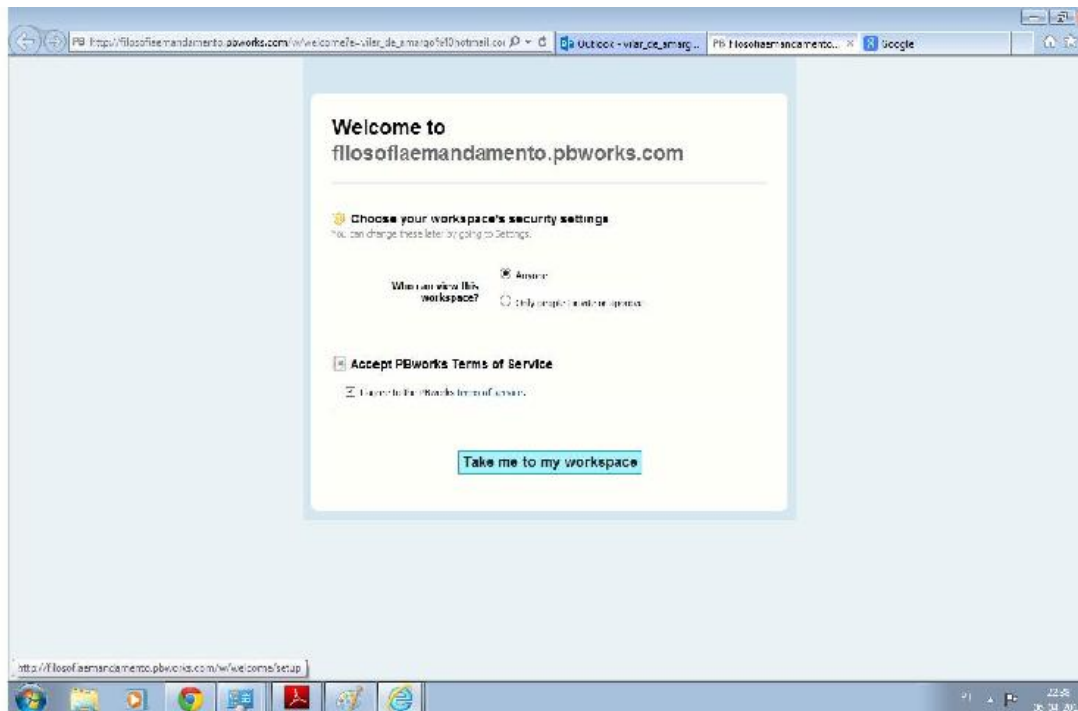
PB http://filosofiaemandamento.pbworks.com/w/welcome?e=vilar_de_amargo%40hotmail.co
Outlook - vilar_de_amarg...
PB filosofiaemandamento... ×
Google

Welcome to
filosofiaemandamento.pbworks.com

Choose your workspace's security settings
You can change these later by going to Settings.

Who can view this workspace?
Anyone
Only people I invite or approve

Accept PBworks Terms of Service

I agree to the PBworks terms of service.

Take me to my workspace

http://filosofiaemandamento.pbworks.com/w/welcome/setup

22:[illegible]
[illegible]